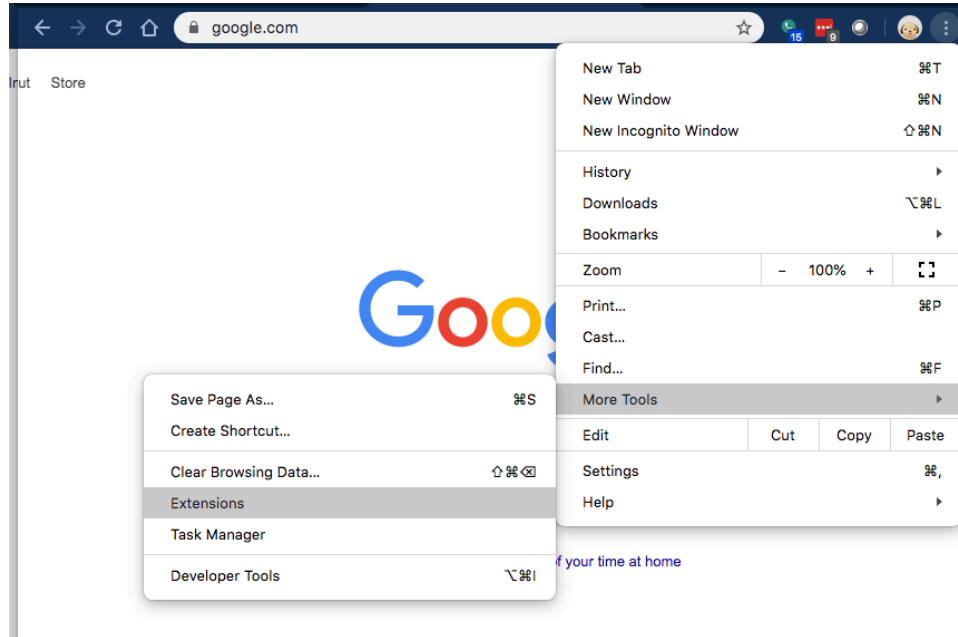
google.com

15 9

lrut Store

Goog

New Tab ⌘T
New Window ⌘N
New Incognito Window ⇧⌘N
History
Downloads ⌥⌘L
Bookmarks
Zoom − 100% +
Print... ⌘P
Cast...
Find... ⌘F
More Tools
Edit Cut Copy Paste
Settings ⌘,
Help

Save Page As... ⌘S
Create Shortcut...
Clear Browsing Data... ⇧⌘⌫
Extensions
Task Manager
Developer Tools ⌥⌘I

f your time at home